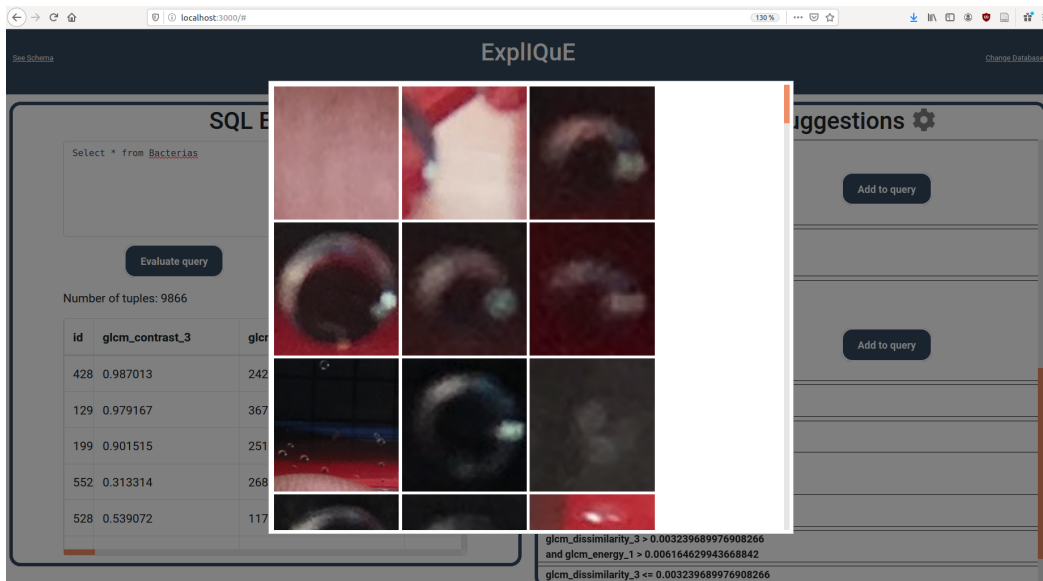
localhost:3000/#

130 %

See Schema

ExplIQuE

Change Database

SQL E

uggestions

Select * from Bacterias

Add to query

Evaluate query

Number of tuples: 9866

Add to query

| id | glcm_contrast_3 | glcr |
|---|---|---|
| 428 | 0.987013 | 242 |
| 129 | 0.979167 | 367 |
| 199 | 0.901515 | 251 |
| 552 | 0.313314 | 268 |
| 528 | 0.539072 | 117 |

glcm_dissimilarity_3 > 0.003239689976908266 and glcm_energy_1 > 0.006164629943668842

glcm_dissimilarity_3 <= 0.003239689976908266